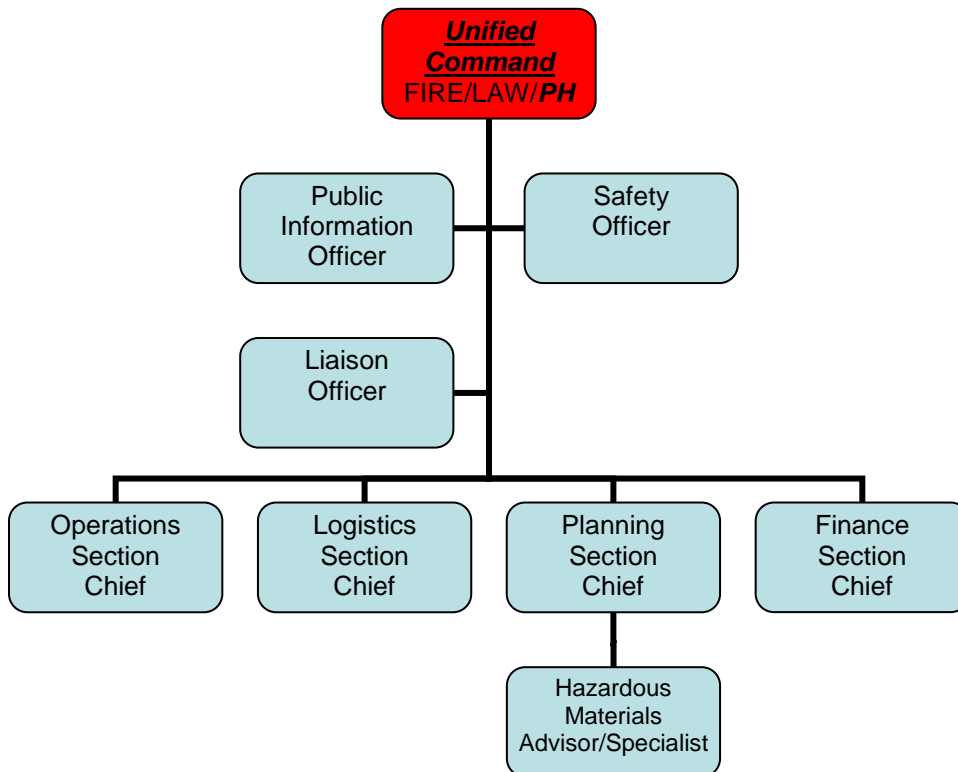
Unified Command
FIRE/LAW/PH

Public Information Officer

Safety Officer

Liaison Officer

Operations Section Chief

Logistics Section Chief

Planning Section Chief

Finance Section Chief

Hazardous Materials Advisor/Specialist